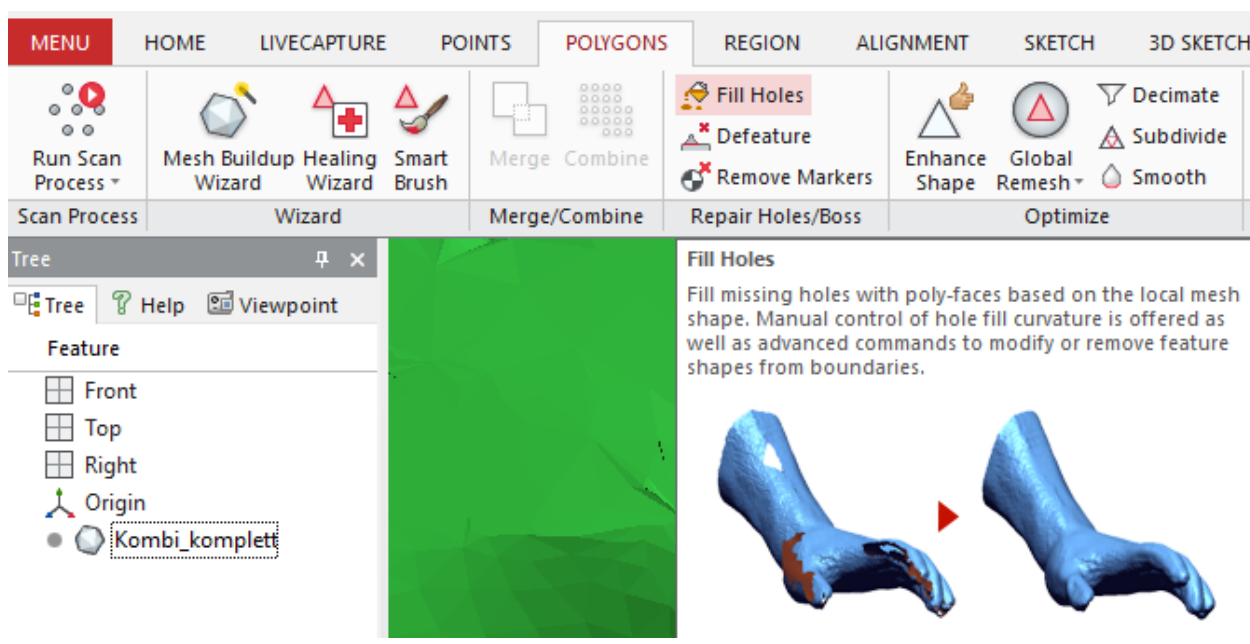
MENU HOME LIVECAPTURE POINTS POLYGONS REGION ALIGNMENT SKETCH 3D SKETCH

Run Scan Process
Scan Process

Mesh Buildup Wizard
Healing Wizard
Smart Brush
Wizard

Merge
Combine
Merge/Combine

Fill Holes
Defeature
Remove Markers
Repair Holes/Boss

Enhance Shape
Global Remesh
Decimate
Subdivide
Smooth
Optimize

Tree

Tree
Help
Viewpoint

Feature
Front
Top
Right
Origin
Kombi_komplett

Fill Holes

Fill missing holes with poly-faces based on the local mesh shape. Manual control of hole fill curvature is offered as well as advanced commands to modify or remove feature shapes from boundaries.